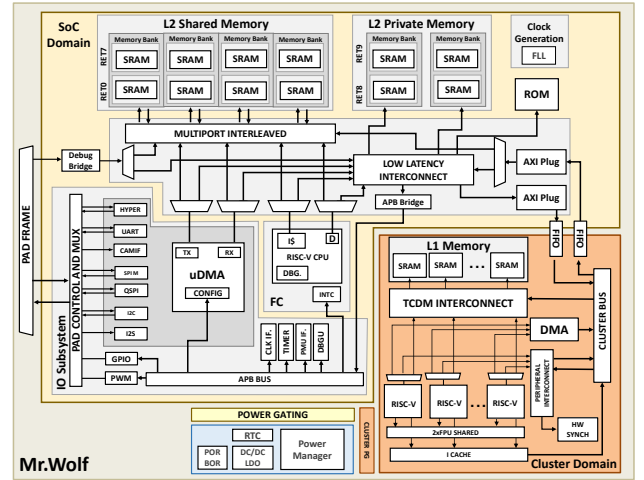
SoC Domain

L2 Shared Memory

Memory Bank
SRAM
SRAM

Memory Bank
SRAM
SRAM

Memory Bank
SRAM
SRAM

Memory Bank
SRAM
SRAM

RET7
RET0

L2 Private Memory

Memory Bank
SRAM
SRAM

Memory Bank
SRAM
SRAM

RET9
RET8

Clock Generation
FLL

ROM

MULTIPORT INTERLEAVED

Debug Bridge

PAD FRAME

LOW LATENCY INTERCONNECT

AXI Plug

AXI Plug

APB Bridge

PAD CONTROL AND MUX

HYPER
UART
CAMIF
SPI M
QSPI
I2C
I2S

TX
RX
uDMA
CONFIG

IS
D
RISC-V CPU
DBG.

FC

INTC

FIFO
FIFO

L1 Memory
SRAM
SRAM
...
SRAM

TCDM INTERCONNECT

CLUSTER BUS

DMA

PERIPHERAL INTERCONNECT

IO Subsystem

GPIO
PWM

CLK IF.
TIMER
PMU IF.
DBGU

APB BUS

RISC-V
RISC-V
...
RISC-V

ZeFPU SHARED

I CACHE

HW SYNCH

POWER GATING

RTC
POR BOR
DC/DC LDO
Power Manager

CLUSTER PG

Mr.Wolf

Cluster Domain